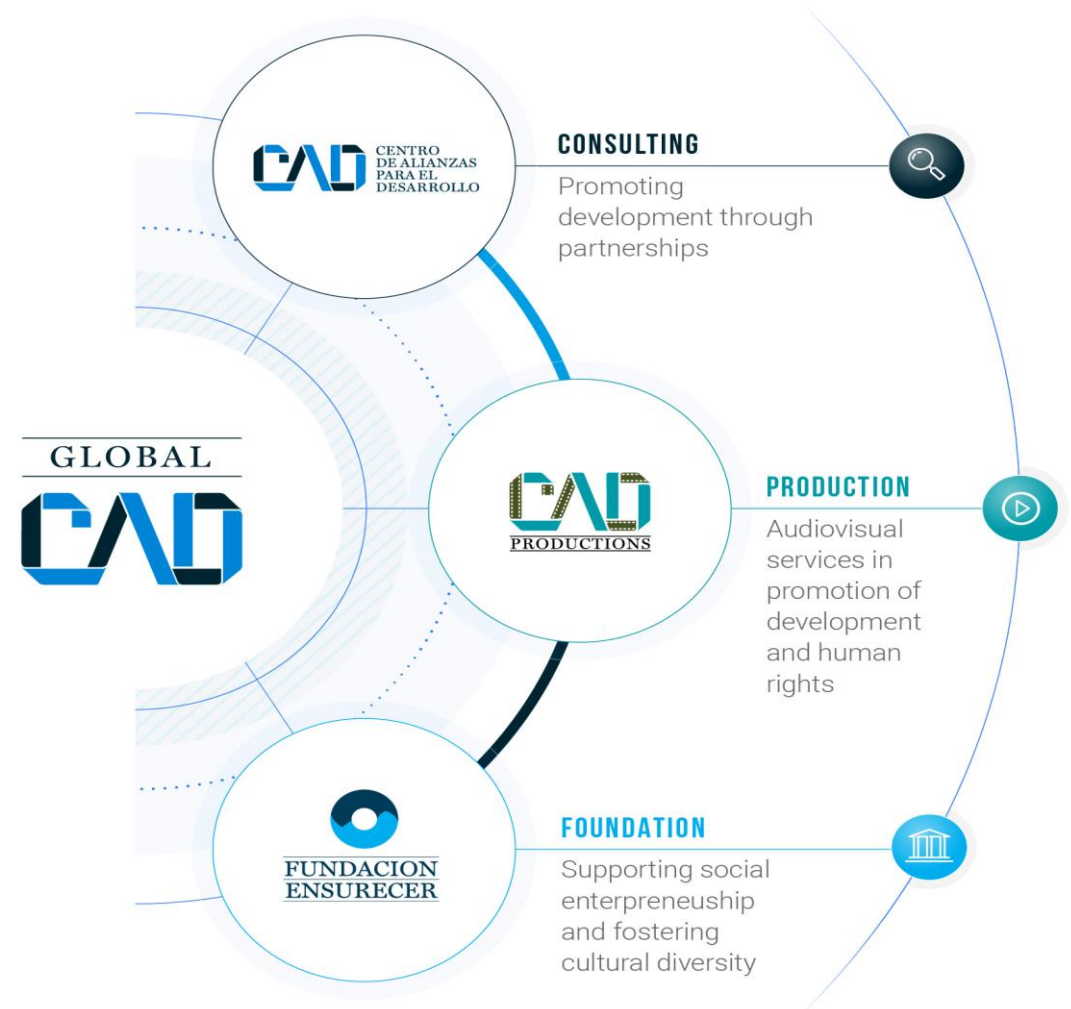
GLOBAL
CAD

CAD
CENTRO DE ALIANZAS PARA EL DESARROLLO

CONSULTING
Promoting development through partnerships

CAD
PRODUCTIONS

PRODUCTION
Audiovisual services in promotion of development and human rights

FUNDACION ENSURECER

FOUNDATION
Supporting social enterpreneuship and fostering cultural diversity